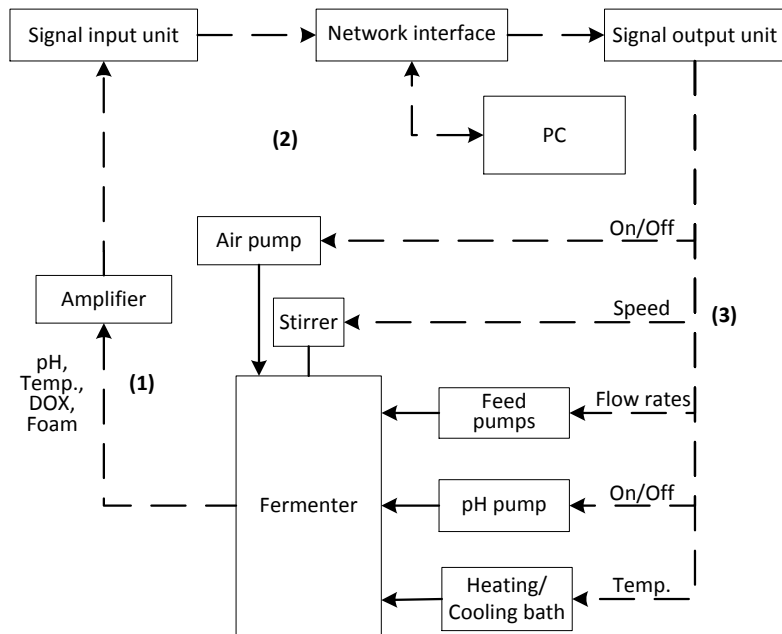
Signal input unit

Network interface

Signal output unit

PC

(2)

Air pump

On/Off

Amplifier

Stirrer

Speed

(3)

pH, Temp., DOX, Foam

(1)

Feed pumps

Flow rates

Fermenter

pH pump

On/Off

Heating/ Cooling bath

Temp.